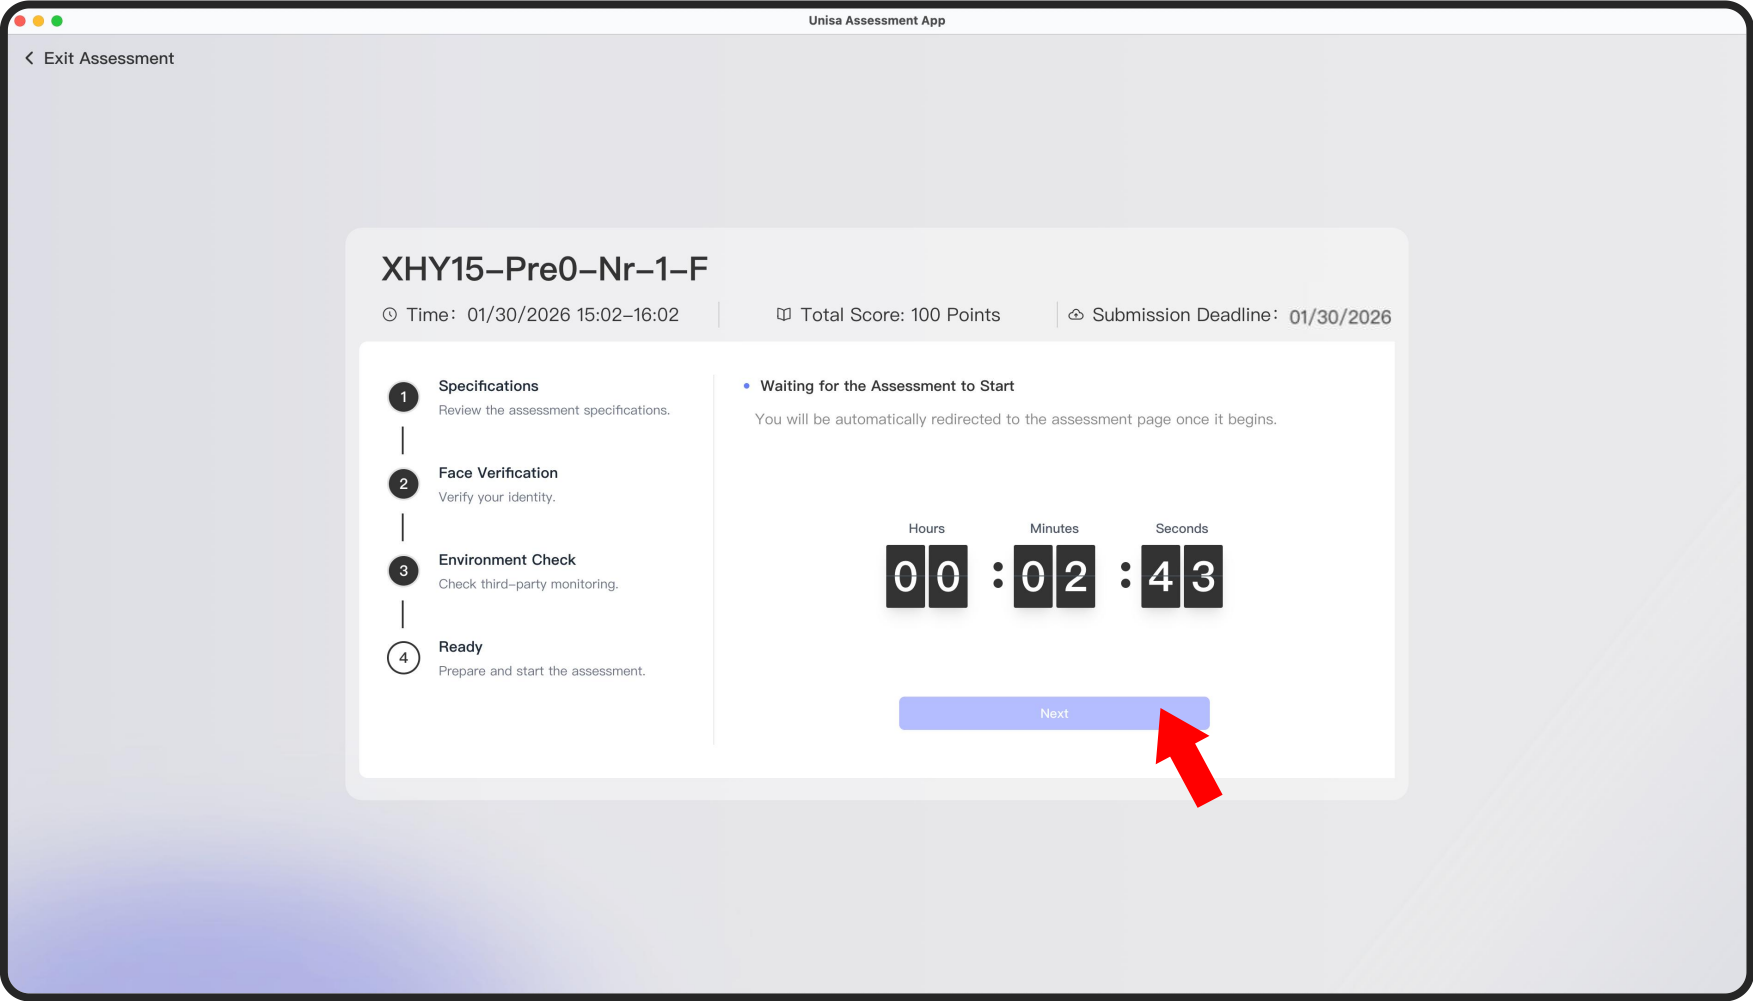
Unisa Assessment App

Exit Assessment

XHY15–Pre0–Nr–1–F

Time: 01/30/2026 15:02–16:02

Total Score: 100 Points

Submission Deadline: 01/30/2026

1 Specifications
Review the assessment specifications.

2 Face Verification
Verify your identity.

3 Environment Check
Check third–party monitoring.

4 Ready
Prepare and start the assessment.

Waiting for the Assessment to Start

You will be automatically redirected to the assessment page once it begins.

| Hours | Minutes | Seconds |
|---|---|---|
| 00 | 02 | 43 |

Next